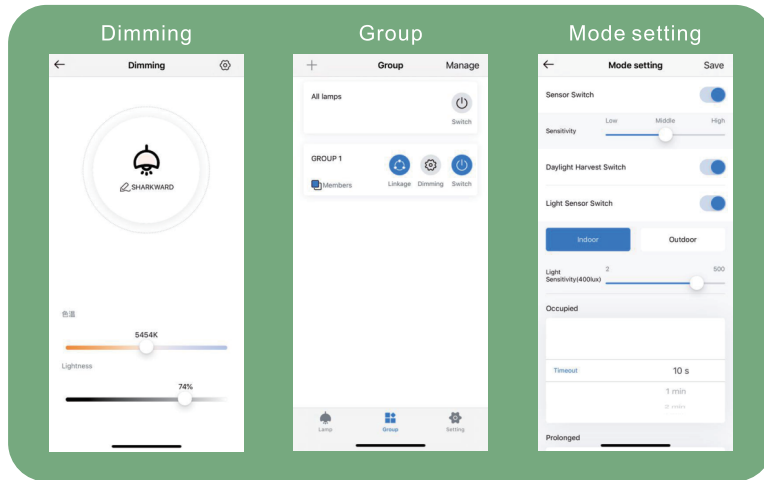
Dimming

Dimming

SHARKWARD

色温

5454K

Lightness

74%

Group

Group

Manage

All lamps

Switch

GROUP 1

Members

Linkage

Dimming

Switch

Lamp

Group

Setting

Mode setting

Mode setting

Save

Sensor Switch

Low

Middle

High

Sensitivity

Daylight Harvest Switch

Light Sensor Switch

Indoor

Outdoor

Light Sensitivity(400lux)

2

500

Occupied

Timeout

10 s

1 min

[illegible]

Prolonged